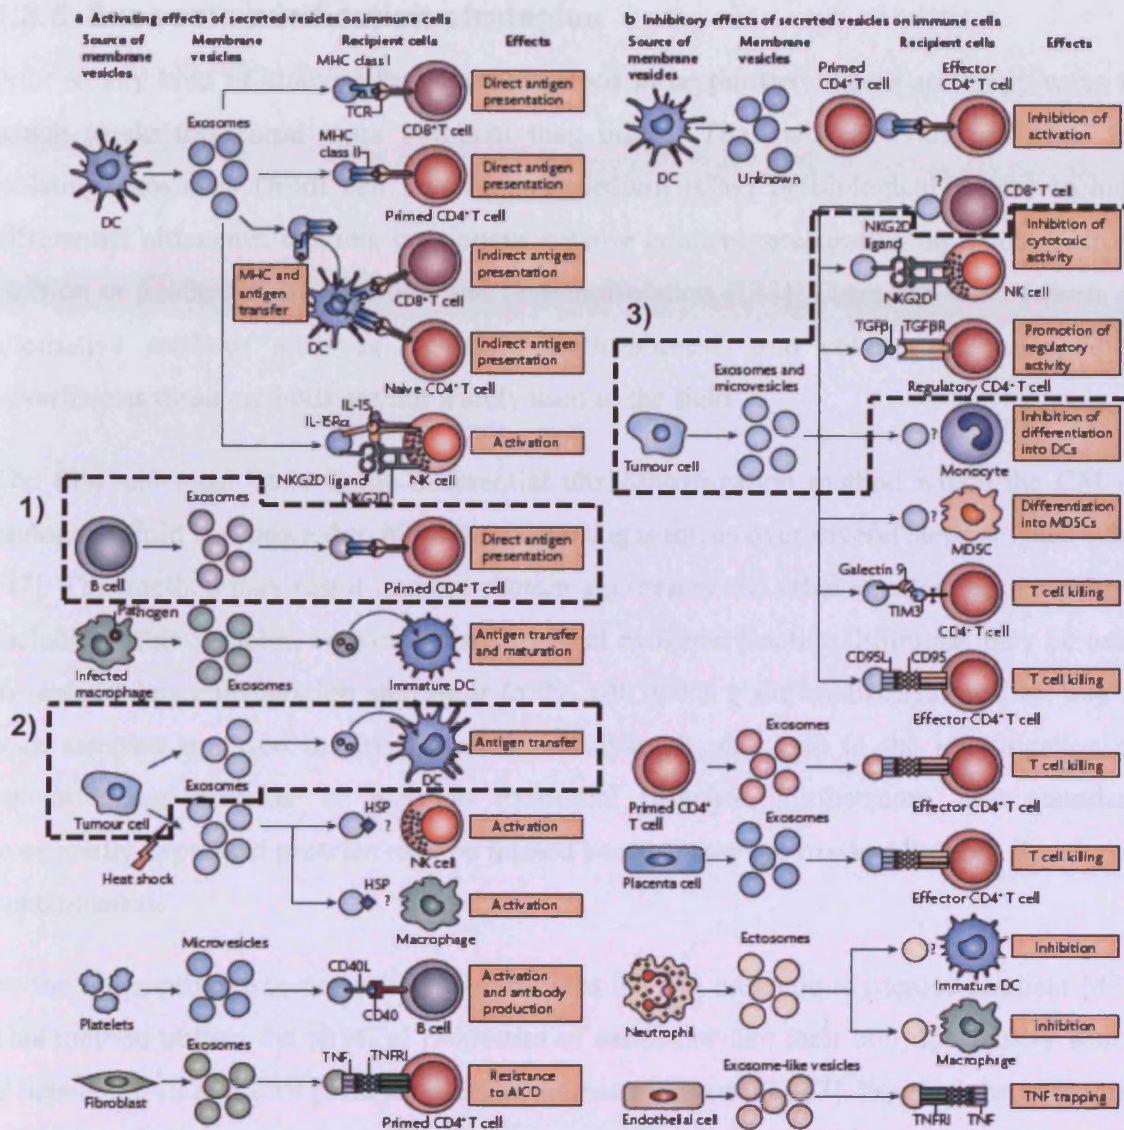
a Activating effects of secreted vesicles on immune cells

Source of membrane vesicles | Membrane vesicles | Recipient cells | Effects

MHC class I
TCR
CD8⁺ T cell
Direct antigen presentation
Exosomes
MHC class II
DC
Primed CD4⁺ T cell
Direct antigen presentation
MHC and antigen transfer
CD8⁺ T cell
Indirect antigen presentation
DC
Naive CD4⁺ T cell
Indirect antigen presentation
IL-15
IL-15Rα
NK cell
Activation
NKG2D ligand
NKG2D

1)
Exosomes
B cell
Primed CD4⁺ T cell
Direct antigen presentation
Pathogen
Infected macrophage
Exosomes
Immature DC
Antigen transfer and maturation

2)
DC
Antigen transfer
Exosomes
Tumour cell
Heat shock
HSP
?
NK cell
Activation
HSP
?
Macrophage
Activation

Microvesicles
Platelets
CD40L
CD40
B cell
Activation and antibody production
Exosomes
Fibroblast
TNF
TNFRI
Primed CD4⁺ T cell
Resistance to AICD

b Inhibitory effects of secreted vesicles on immune cells

Source of membrane vesicles | Membrane vesicles | Recipient cells | Effects

Primed CD4⁺ T cell
Effector CD4⁺ T cell
DC
Unknown
Inhibition of activation
?
CD8⁺ T cell
NKG2D ligand
Inhibition of cytotoxic activity
NKG2D
NK cell
3)
TGFβ
TGFβR
Promotion of regulatory activity
Regulatory CD4⁺ T cell
Exosomes and microvesicles
Tumour cell
?
Monocyte
Inhibition of differentiation into DCs
?
MDSC
Differentiation into MDSCs
Galectin 9
TIM3
CD4⁺ T cell
T cell killing
CD95L
CD95
Effector CD4⁺ T cell
T cell killing
Exosomes
Primed CD4⁺ T cell
Effector CD4⁺ T cell
T cell killing
Exosomes
Placenta cell
Effector CD4⁺ T cell
T cell killing
Ectosomes
Neutrophil
?
Immature DC
Inhibition
?
Macrophage
Inhibition
Exosome-like vesicles
Endothelial cell
TNFRI
TNF
TNF trapping